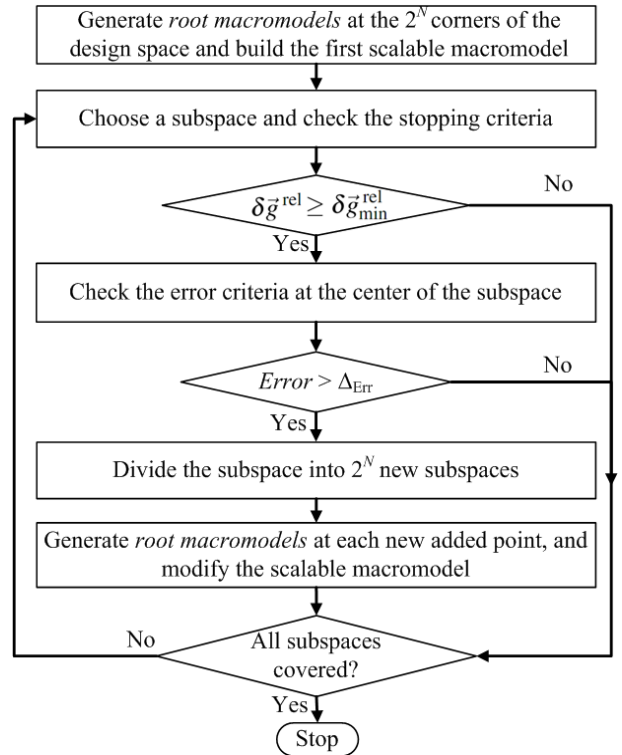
Generate *root macromodels* at the $2^N$ corners of the design space and build the first scalable macromodel

Choose a subspace and check the stopping criteria

$\delta \vec{g}^{\,\mathrm{rel}} \geq \delta \vec{g}_{\min}^{\,\mathrm{rel}}$

No

Yes

Check the error criteria at the center of the subspace

$Error > \Delta_{\mathrm{Err}}$

No

Yes

Divide the subspace into $2^N$ new subspaces

Generate *root macromodels* at each new added point, and modify the scalable macromodel

No

All subspaces covered?

Yes

Stop